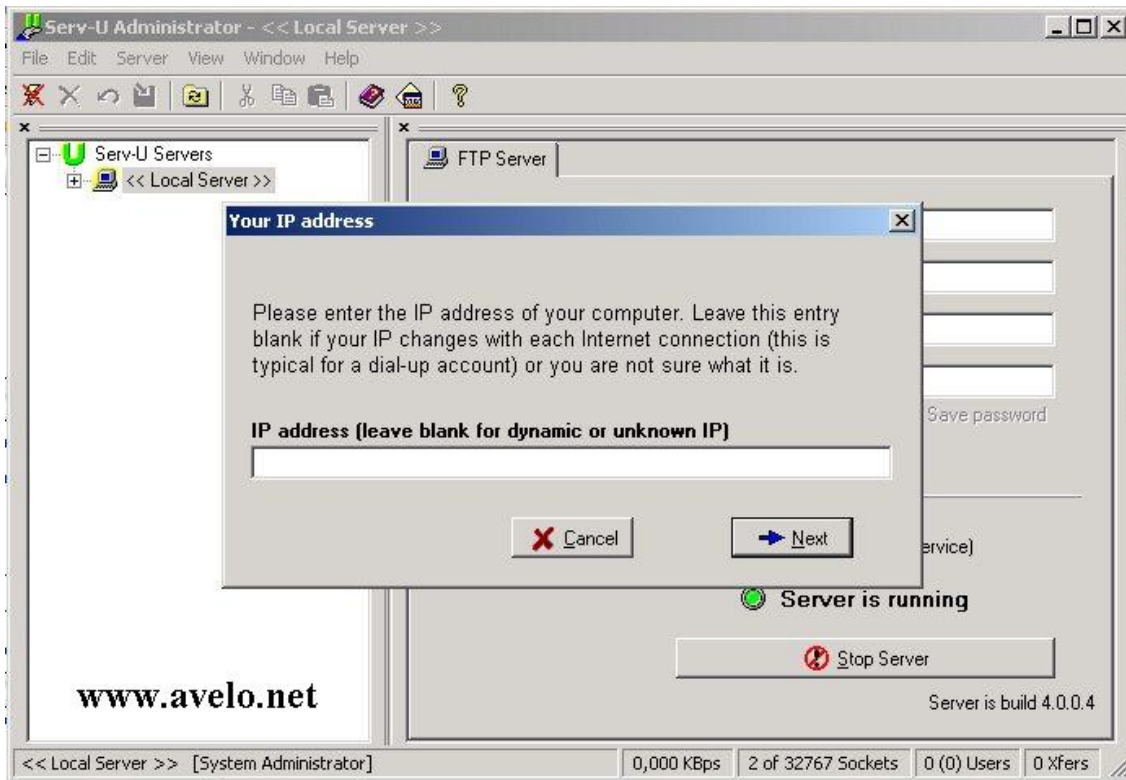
Serv-U Administrator - << Local Server >>

File Edit Server View Window Help

Serv-U Servers
<< Local Server >>

FTP Server

Your IP address

Please enter the IP address of your computer. Leave this entry blank if your IP changes with each Internet connection (this is typical for a dial-up account) or you are not sure what it is.

IP address (leave blank for dynamic or unknown IP)

Cancel

Next

Save password

ervice)

Server is running

Stop Server

Server is build 4.0.0.4

www.avelo.net

<< Local Server >> [System Administrator]

0,000 KBps | 2 of 32767 Sockets | 0 (0) Users | 0 Xfers